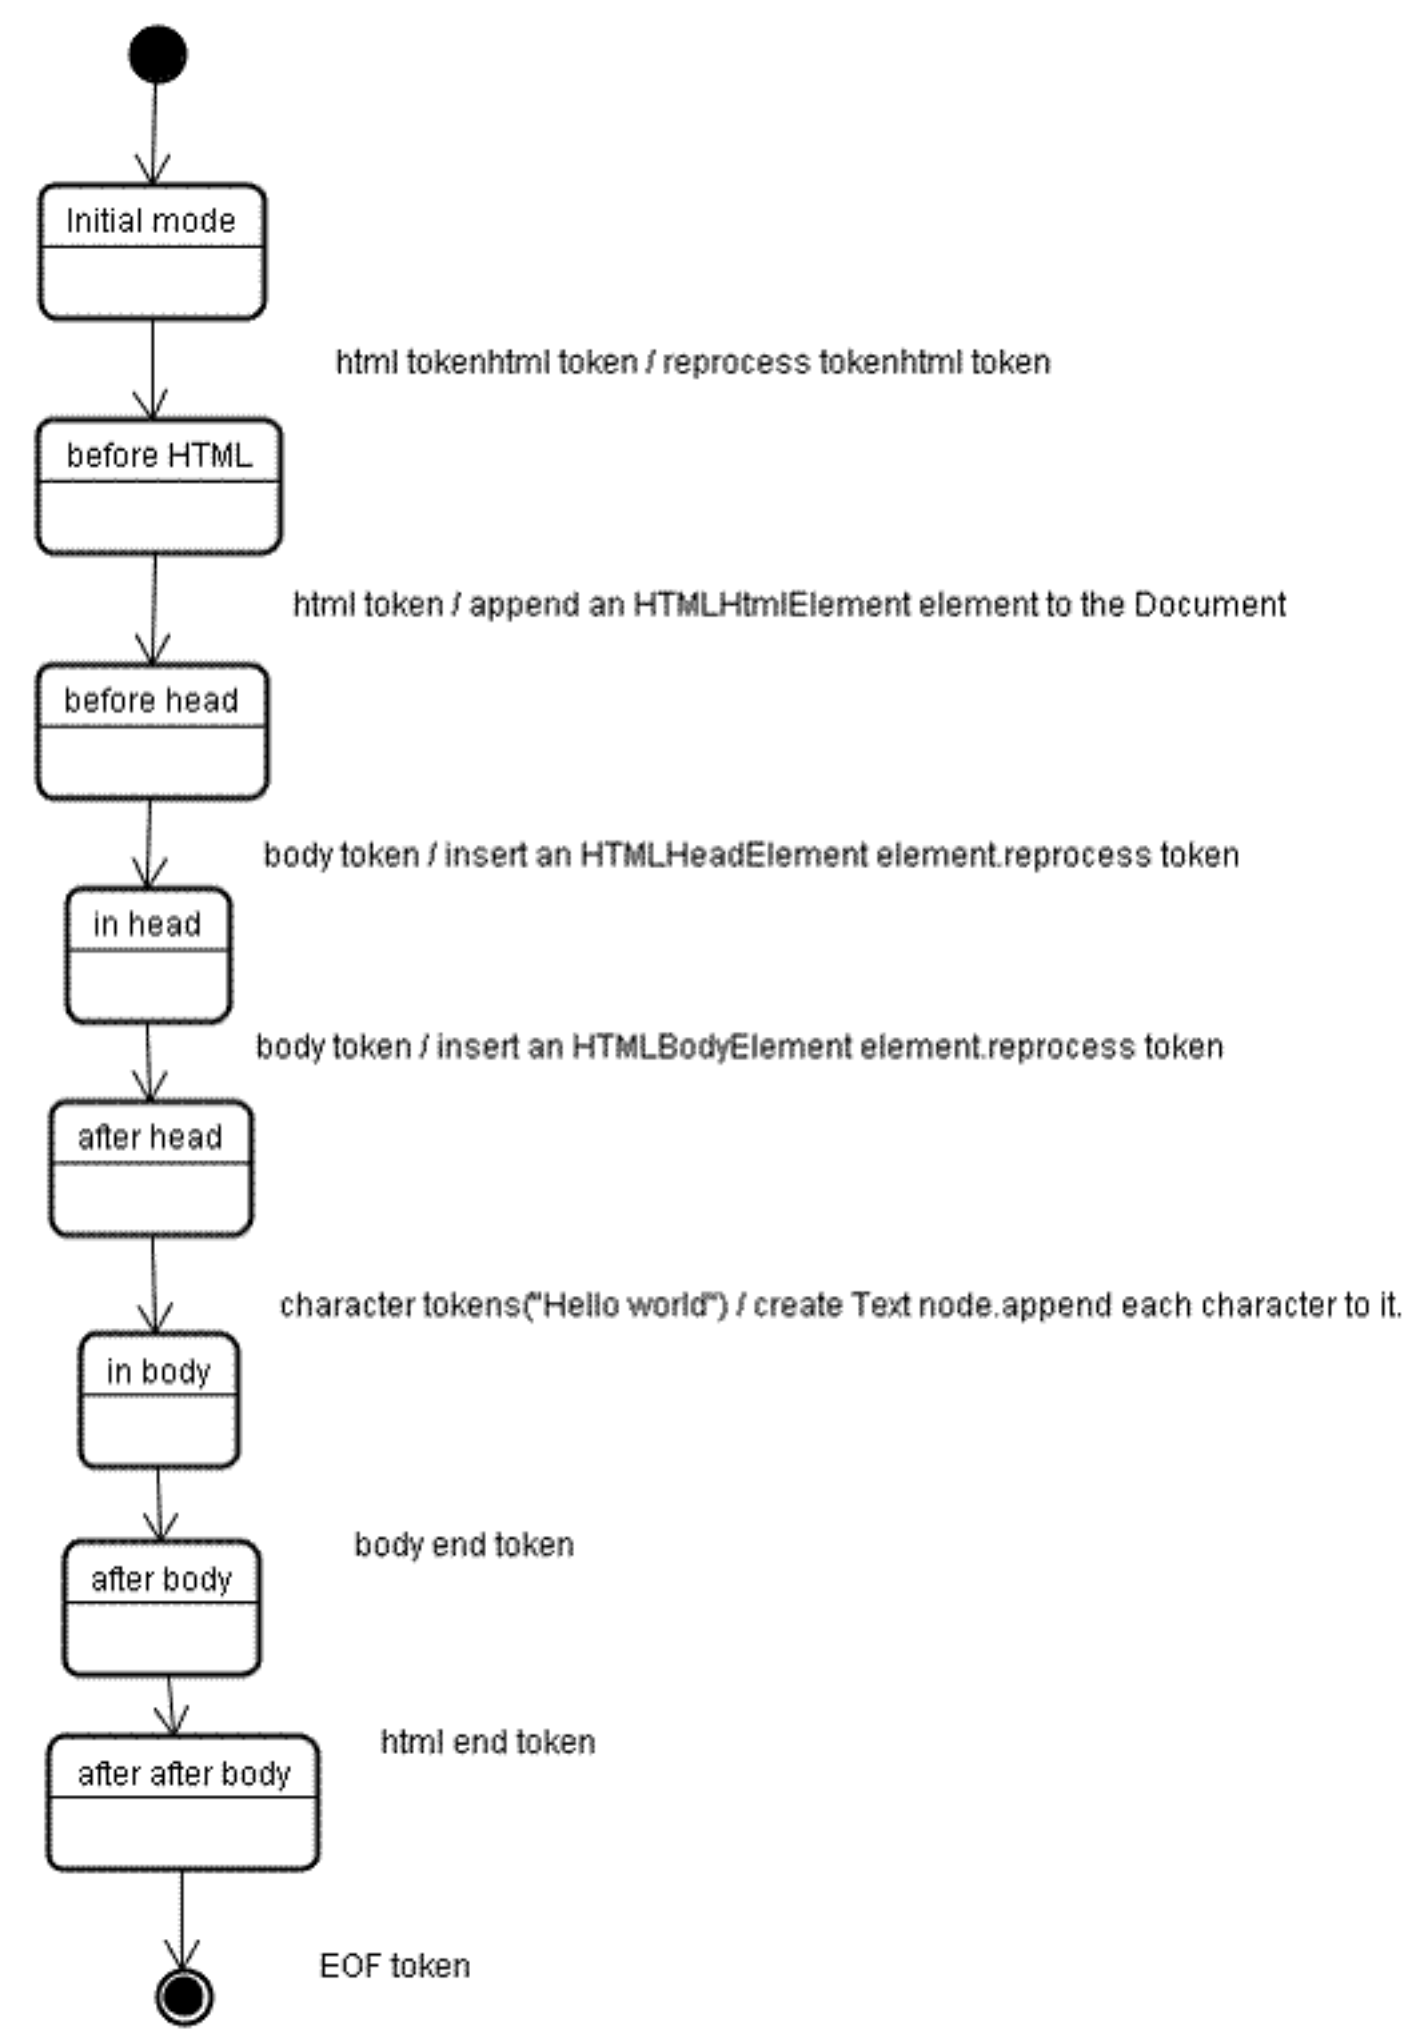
Initial mode

html tokenhtml token / reprocess tokenhtml token

before HTML

html token / append an HTMLHtmlElement element to the Document

before head

body token / insert an HTMLHeadElement element.reprocess token

in head

body token / insert an HTMLBodyElement element.reprocess token

after head

character tokens("Hello world") / create Text node.append each character to it.

in body

body end token

after body

html end token

after after body

EOF token